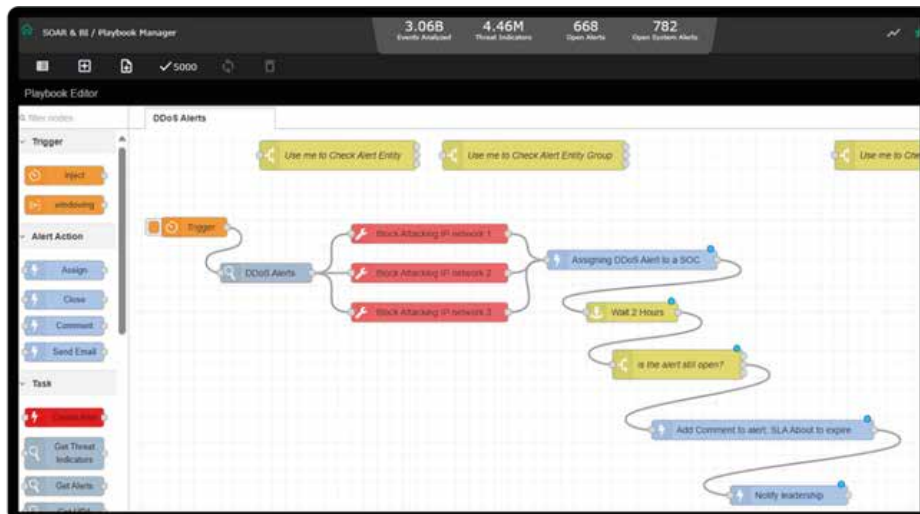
SOAR & BI / Playbook Manager

3.06B Events Analyzed
4.46M Threat Indicators
668 Open Alerts
782 Open System Alerts

5000

Playbook Editor

filter nodes

DDoS Alerts

Trigger
inject
windowing
Alert Action
Assign
Close
Comment
Send Email
Task
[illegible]
Get Threat Indicators
Get Alerts

Use me to Check Alert Entity
Use me to Check Alert Entity Group
Use me to Che

Trigger
DDoS Alerts
Block Attacking IP network 1
Block Attacking IP network 2
Block Attacking IP network 3
Assigning DDoS Alert to a SOC
Wait 2 Hours
Is the alert still open?
Add Comment to alert, SLA About to expire
Notify leadership